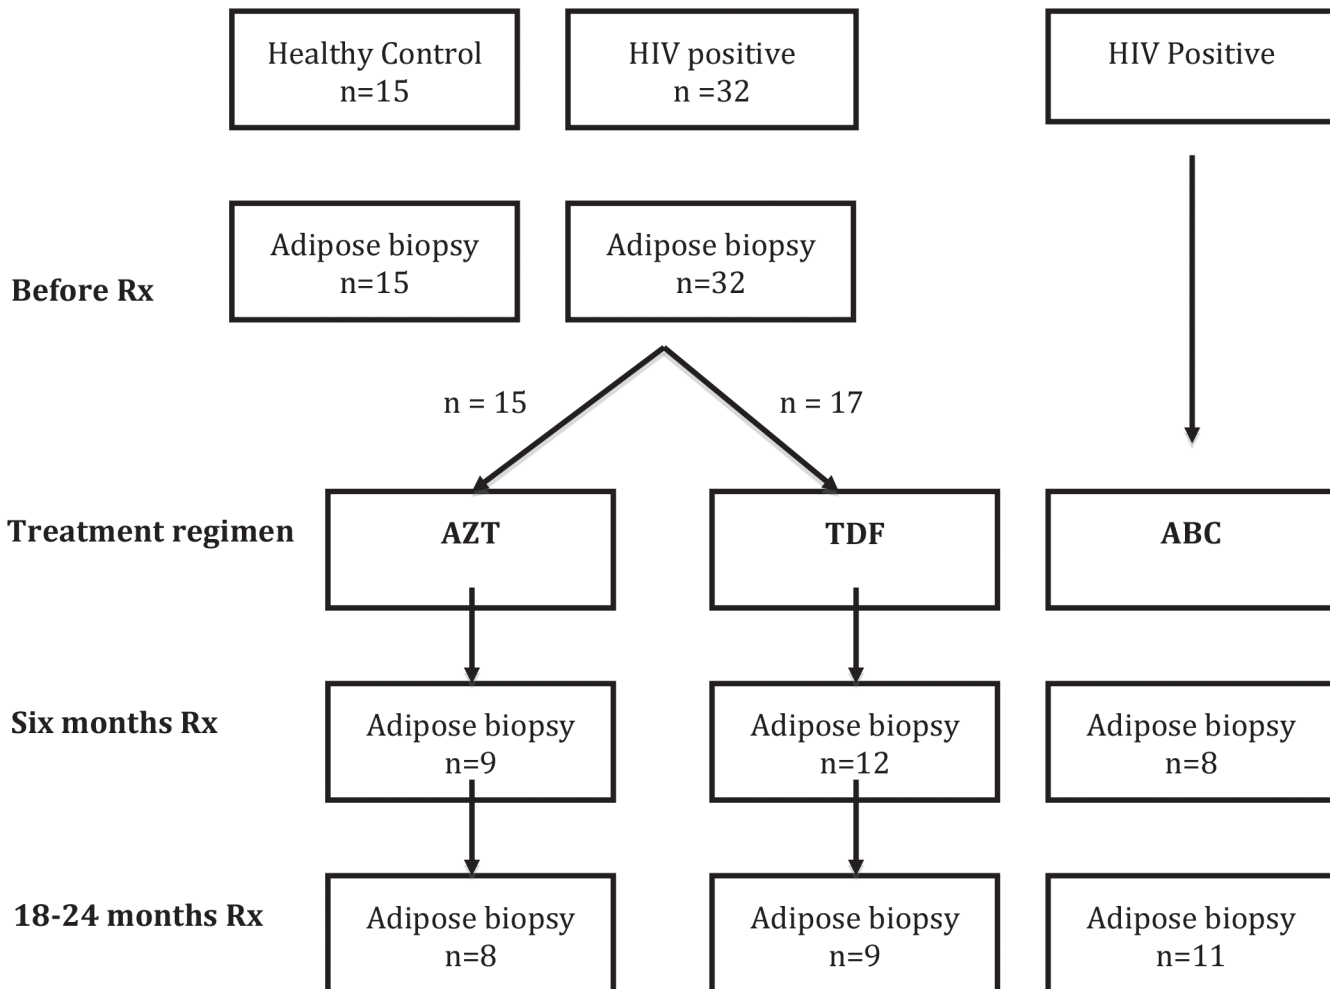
Healthy Control
n=15

HIV positive
n =32

HIV Positive

Before Rx

Adipose biopsy
n=15

Adipose biopsy
n=32

n = 15

n = 17

Treatment regimen

AZT

TDF

ABC

Six months Rx

Adipose biopsy
n=9

Adipose biopsy
n=12

Adipose biopsy
n=8

18-24 months Rx

Adipose biopsy
n=8

Adipose biopsy
n=9

Adipose biopsy
n=11